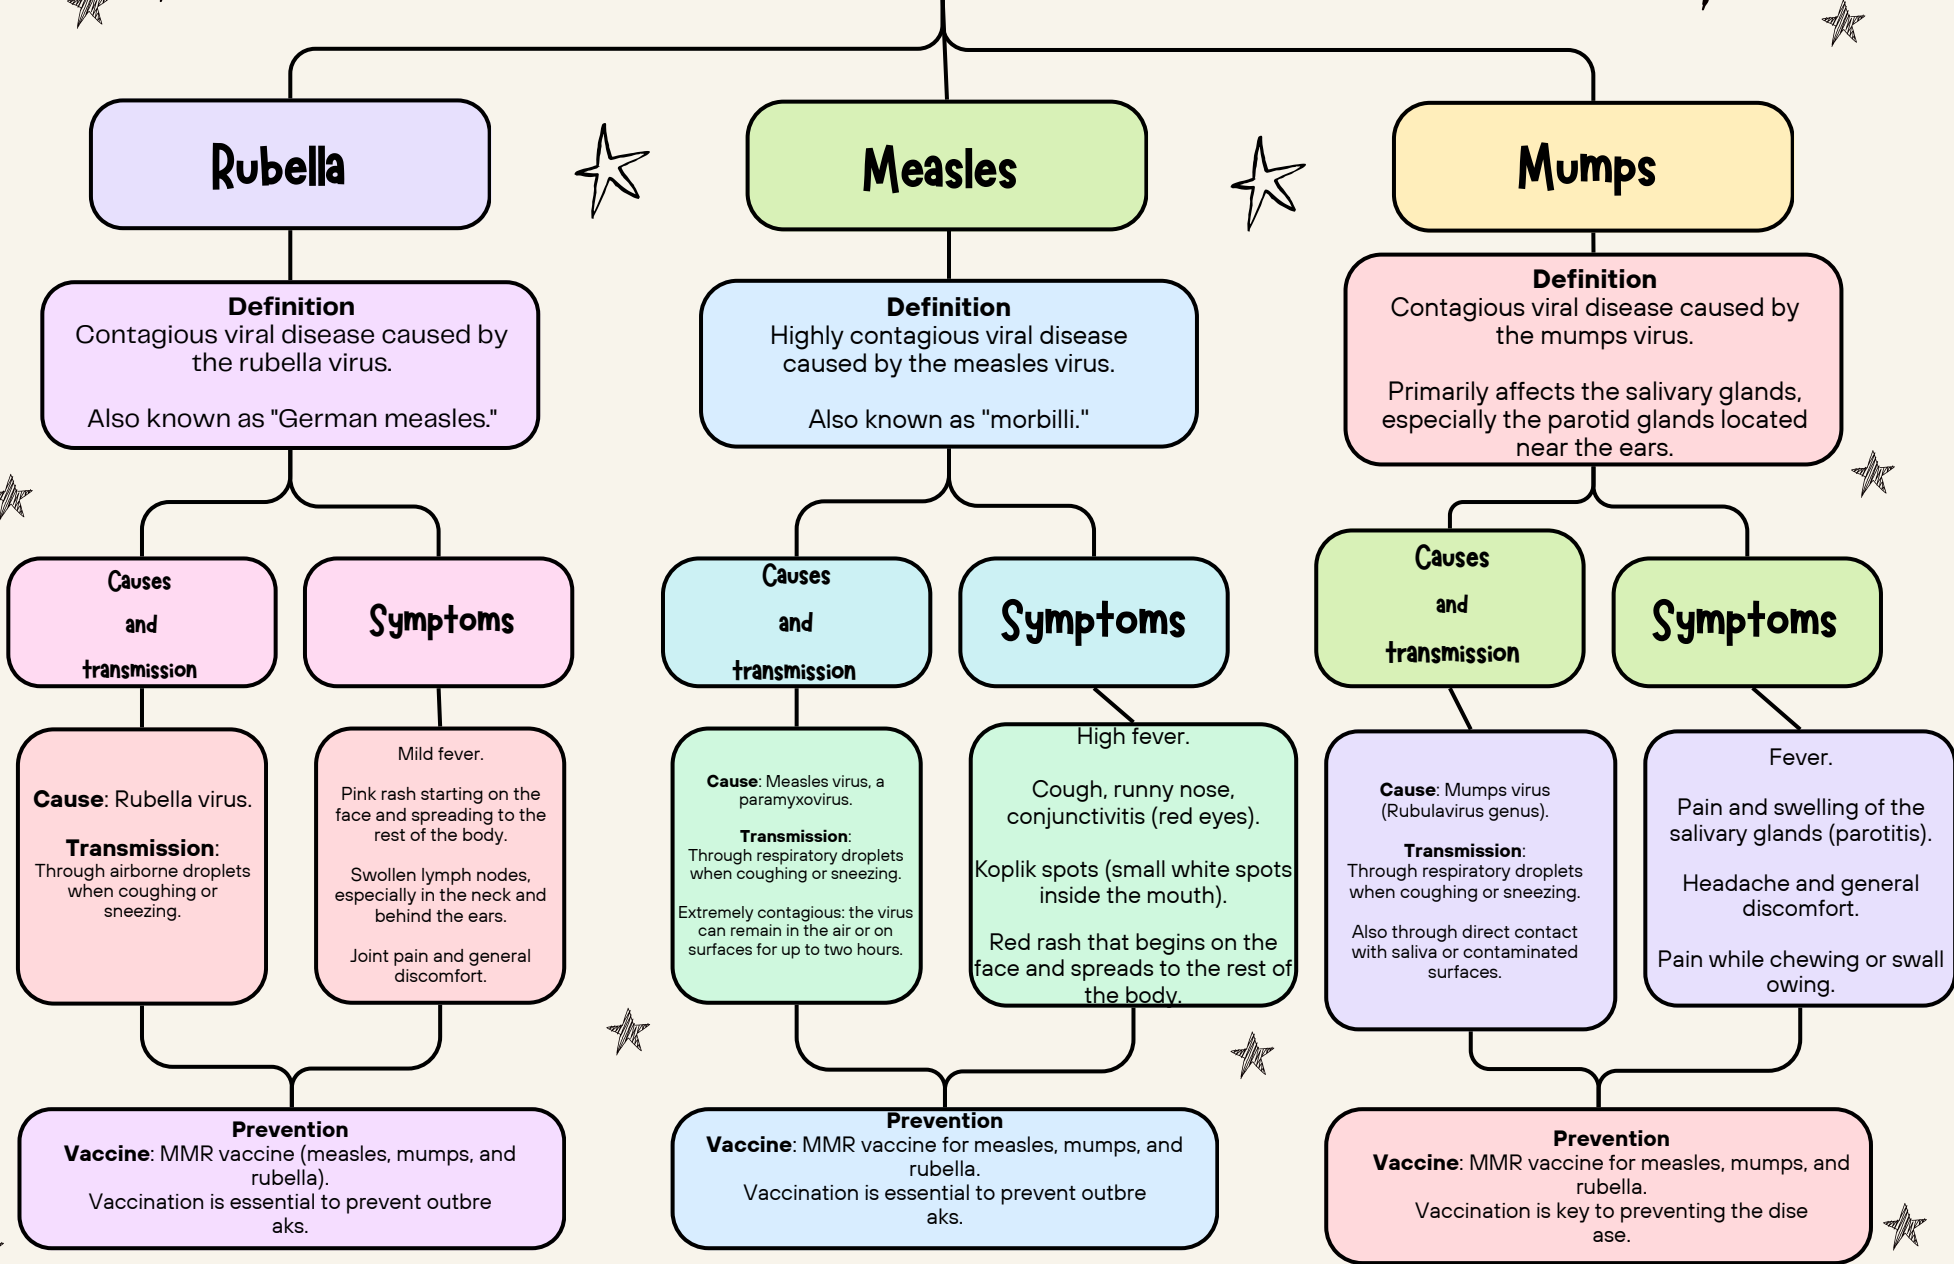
Rubella

Definition
Contagious viral disease caused by the rubella virus.

Also known as "German measles."

Causes and transmission

Cause: Rubella virus.

Transmission: Through airborne droplets when coughing or sneezing.

Symptoms

Mild fever.

Pink rash starting on the face and spreading to the rest of the body.

Swollen lymph nodes, especially in the neck and behind the ears.

Joint pain and general discomfort.

Prevention
Vaccine: MMR vaccine (measles, mumps, and rubella).
Vaccination is essential to prevent outbre aks.

Measles

Definition
Highly contagious viral disease caused by the measles virus.

Also known as "morbilli."

Causes and transmission

Cause: Measles virus, a paramyxovirus.

Transmission: Through respiratory droplets when coughing or sneezing.

Extremely contagious: the virus can remain in the air or on surfaces for up to two hours.

Symptoms

High fever.

Cough, runny nose, conjunctivitis (red eyes).

Koplik spots (small white spots inside the mouth).

Red rash that begins on the face and spreads to the rest of the body.

Prevention
Vaccine: MMR vaccine for measles, mumps, and rubella.
Vaccination is essential to prevent outbre aks.

Mumps

Definition
Contagious viral disease caused by the mumps virus.

Primarily affects the salivary glands, especially the parotid glands located near the ears.

Causes and transmission

Cause: Mumps virus (Rubulavirus genus).

Transmission: Through respiratory droplets when coughing or sneezing.

Also through direct contact with saliva or contaminated surfaces.

Symptoms

Fever.

Pain and swelling of the salivary glands (parotitis).

Headache and general discomfort.

Pain while chewing or swall owing.

Prevention
Vaccine: MMR vaccine for measles, mumps, and rubella.
Vaccination is key to preventing the dise ase.